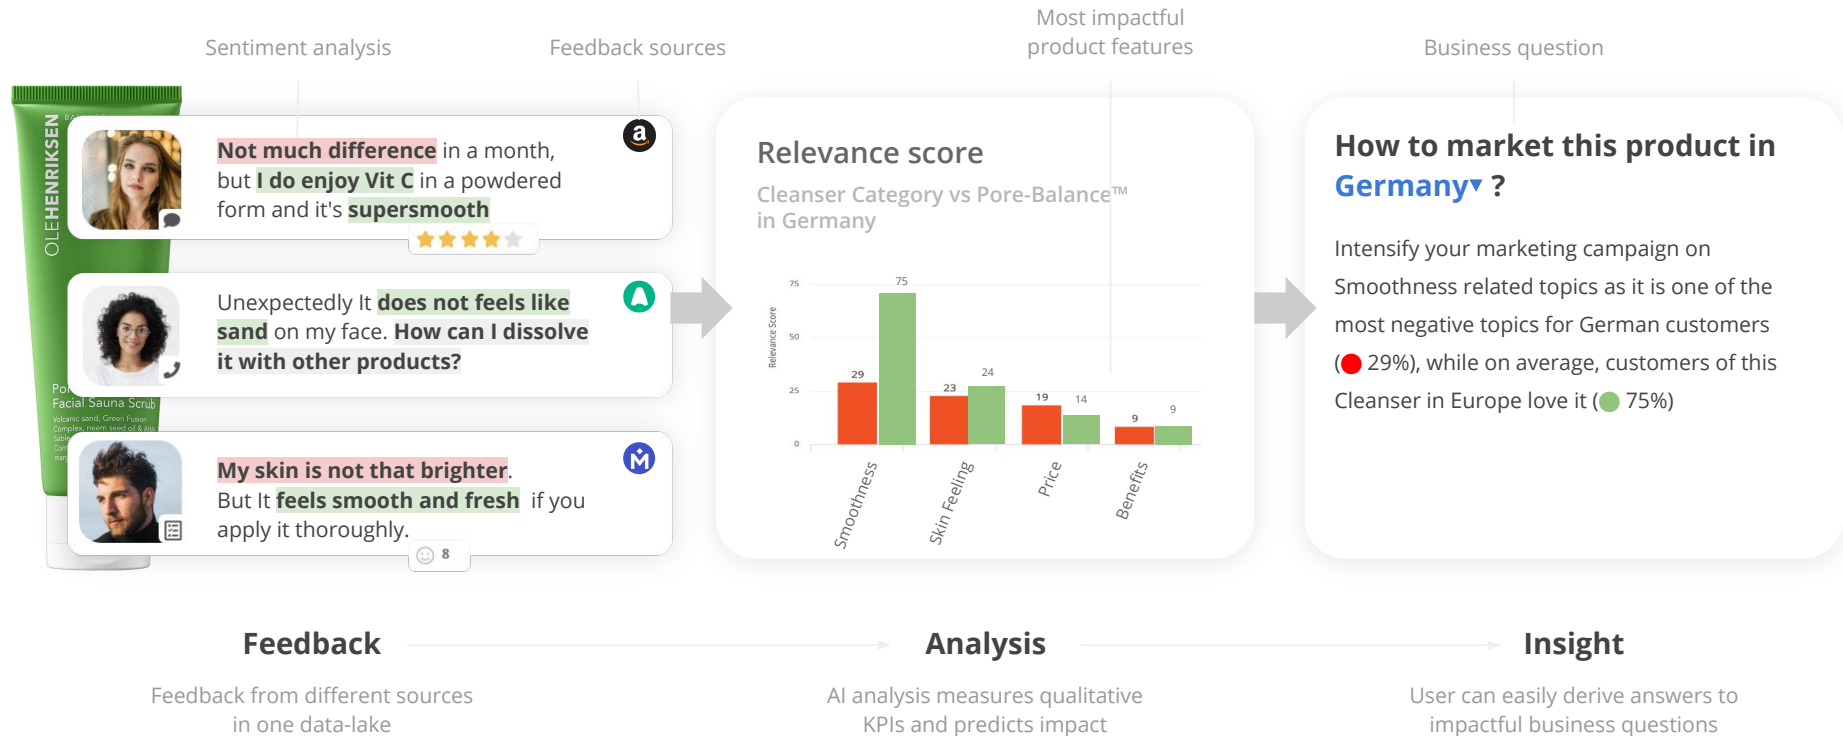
Sentiment analysis

Feedback sources

Most impactful product features

Business question

OLEHENRIKSEN

Po Facial Sauna Scrub

Volcanic sand, Green Fusion Complex, neem seed oil & AHA

Not much difference in a month, but I do enjoy Vit C in a powdered form and it's supersmooth

Unexpectedly It does not feels like sand on my face. How can I dissolve it with other products?

My skin is not that brighter. But It feels smooth and fresh if you apply it thoroughly.

8

Relevance score

Cleanser Category vs Pore-Balance™ in Germany

| | Red | Green |
|---|---|---|
| Smoothness | 29 | 75 |
| Skin Feeling | 23 | 24 |
| Price | 19 | 14 |
| Benefits | 9 | 9 |

Relevance Score

75

50

25

0

How to market this product in Germany▾ ?

Intensify your marketing campaign on Smoothness related topics as it is one of the most negative topics for German customers ( 29%), while on average, customers of this Cleanser in Europe love it ( 75%)

Feedback

Feedback from different sources in one data-lake

Analysis

AI analysis measures qualitative KPIs and predicts impact

Insight

User can easily derive answers to impactful business questions